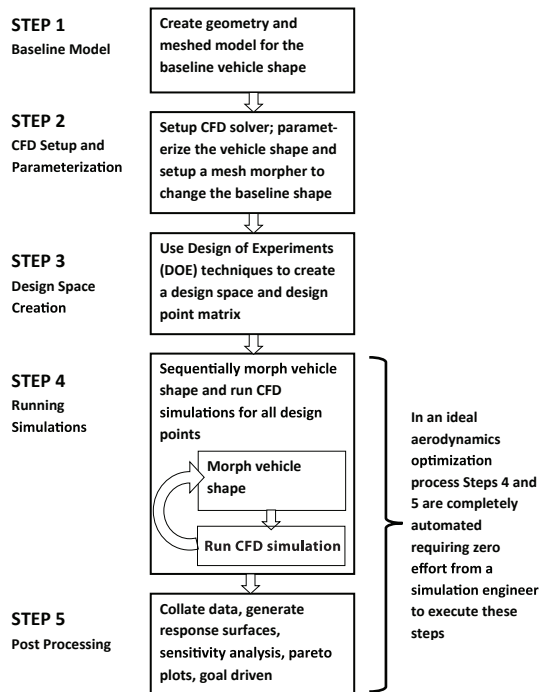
STEP 1
Baseline Model

Create geometry and meshed model for the baseline vehicle shape

STEP 2
CFD Setup and Parameterization

Setup CFD solver; parameterize the vehicle shape and setup a mesh morpher to change the baseline shape

STEP 3
Design Space Creation

Use Design of Experiments (DOE) techniques to create a design space and design point matrix

STEP 4
Running Simulations

Sequentially morph vehicle shape and run CFD simulations for all design points

Morph vehicle shape

Run CFD simulation

In an ideal aerodynamics optimization process Steps 4 and 5 are completely automated requiring zero effort from a simulation engineer to execute these steps

STEP 5
Post Processing

Collate data, generate response surfaces, sensitivity analysis, pareto plots, goal driven